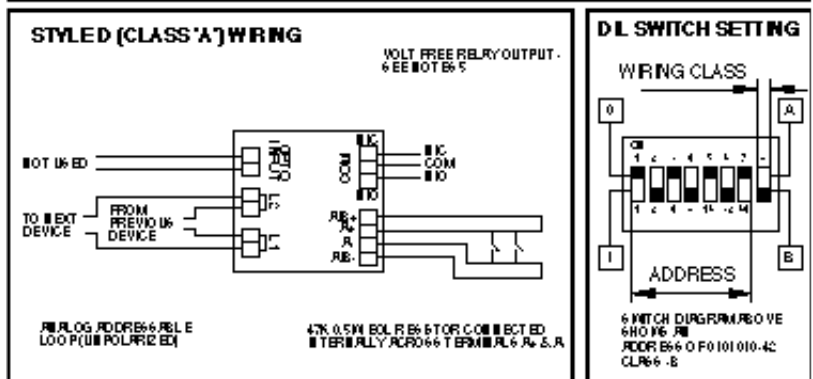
STYLED (CLASS 'A') WIRING

VOLT FREE RELAY OUTPUT - SEE NOTES 5

NOT USED

N/C
COM
N/O

TO NEXT DEVICE

FROM PREVIOUS DEVICE

R+
R-

ANALOG ADDRESSABLE LOOP (UNIPOLARIZED)

47K 0.5W EOL RESISTOR CONNECTED INTERNALLY ACROSS TERMINALS R+ & R-

DIL SWITCH SETTING

WIRING CLASS

0

A

ON
1 2 3 4 5 6 7 8

1 2 4 8 16 32 64

I

B

ADDRESS

SWITCH DIAGRAM ABOVE SHOWS AN ADDRESS OF 0101010-42 CLASS - B